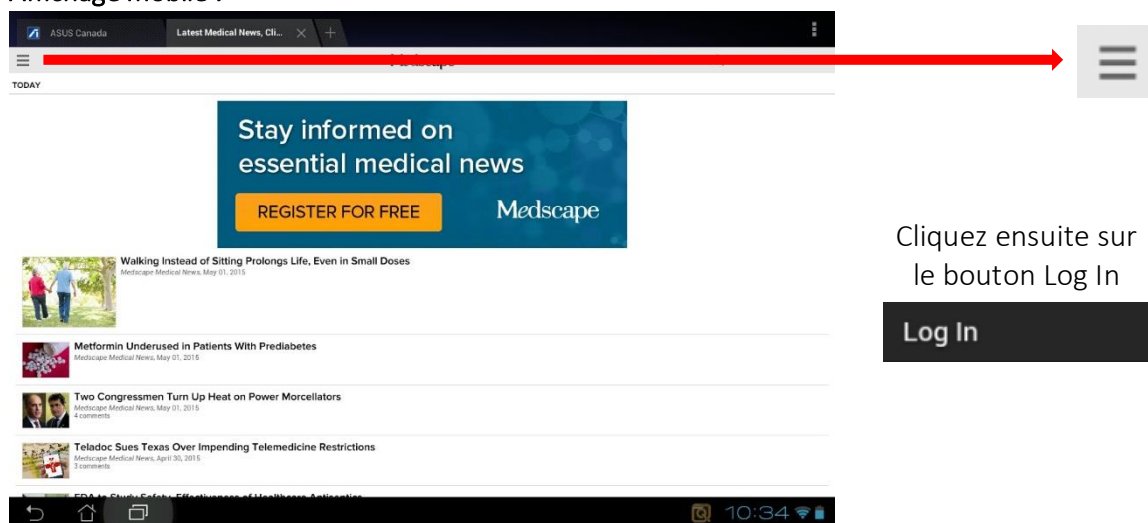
Affichage mobile :

ASUS Canada

Latest Medical News, Cli...

Medscape

TODAY

Stay informed on essential medical news

REGISTER FOR FREE

Medscape

Walking Instead of Sitting Prolongs Life, Even in Small Doses
Medscape Medical News, May 01, 2015

Metformin Underused in Patients With Prediabetes
Medscape Medical News, May 01, 2015

Two Congressmen Turn Up Heat on Power Morcellators
Medscape Medical News, May 01, 2015
4 comments

Teladoc Sues Texas Over Impending Telemedicine Restrictions
Medscape Medical News, April 30, 2015
3 comments

FDA to Study Safety, Effectiveness of Healthcare Antiseptics

10:34

Cliquez ensuite sur le bouton Log In

Log In